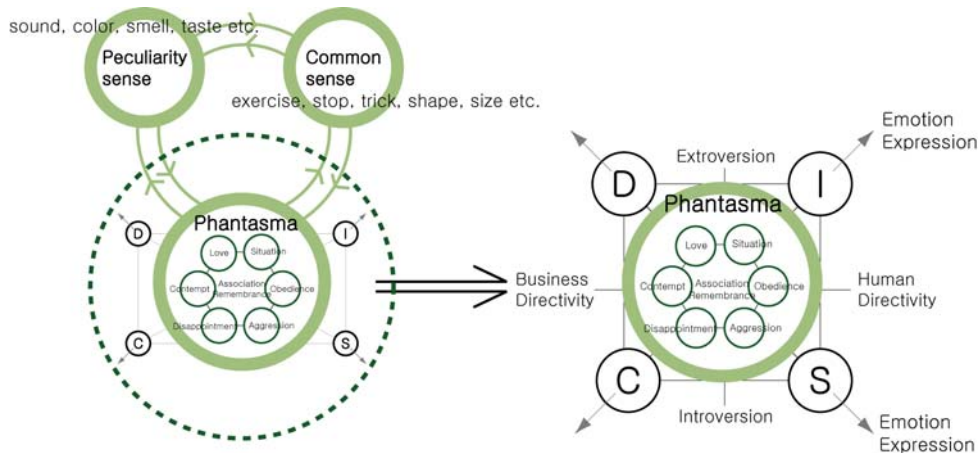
sound, color, smell, taste etc.

Peculiarity sense

Common sense

exercise, stop, trick, shape, size etc.

Phantasma

D

I

C

S

Love

Situation

Contempt

Association Remembrance

Obedience

Disappointment

Aggression

Emotion Expression

Extroversion

D

I

Phantasma

Love

Situation

Business Directivity

Contempt

Association Remembrance

Obedience

Human Directivity

Disappointment

Aggression

C

S

Introversion

Emotion Expression